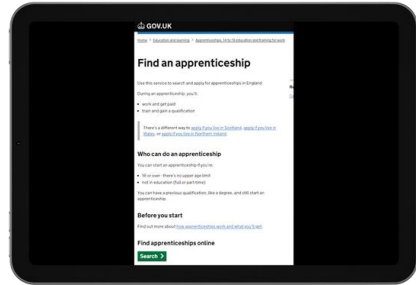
GOV.UK

Home > Education and learning > Apprenticeships, 14 to 19 education and training for work

Find an apprenticeship

Use this service to search and apply for apprenticeships in England.

During an apprenticeship, you'll:

work and get paid

train and gain a qualification

There's a different way to apply if you live in Scotland, apply if you live in Wales, or apply if you live in Northern Ireland.

Who can do an apprenticeship

You can start an apprenticeship if you're:

16 or over - there's no upper age limit

not in education (full or part time)

You can have a previous qualification, like a degree, and still start an apprenticeship.

Before you start

Find out more about how apprenticeships work and what you'll get.

Find apprenticeships online

Search >